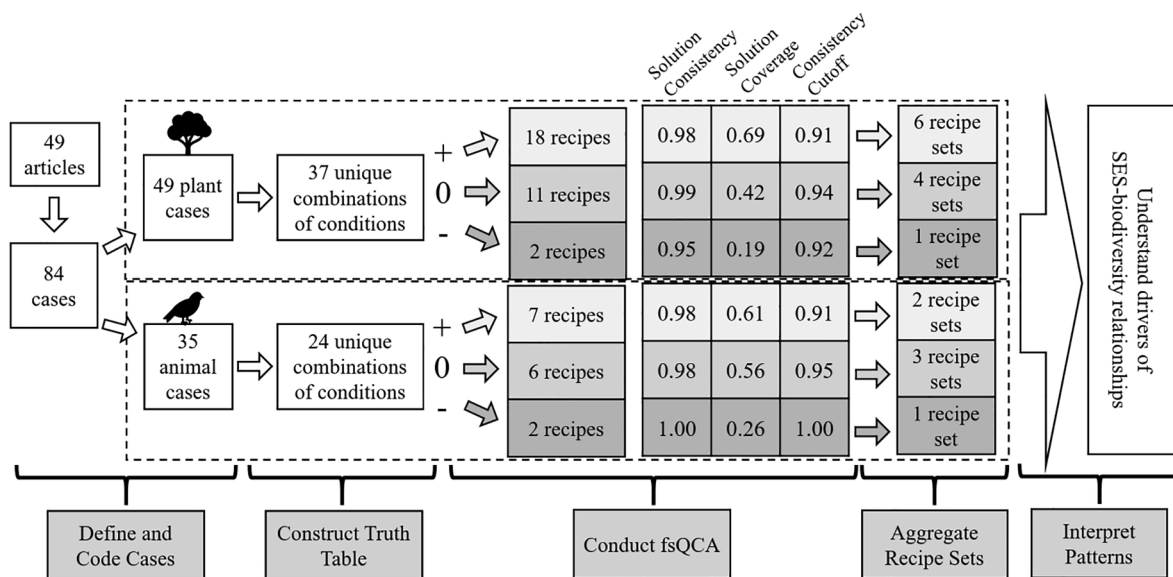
Solution Consistency | Solution Coverage | Consistency Cutoff

49 articles

84 cases

49 plant cases

37 unique combinations of conditions

+
0
-

| | | | | |
|---|---|---|---|---|
| 18 recipes | 0.98 | 0.69 | 0.91 | 6 recipe sets |
| 11 recipes | 0.99 | 0.42 | 0.94 | 4 recipe sets |
| 2 recipes | 0.95 | 0.19 | 0.92 | 1 recipe set |

35 animal cases

24 unique combinations of conditions

+
0
-

| | | | | |
|---|---|---|---|---|
| 7 recipes | 0.98 | 0.61 | 0.91 | 2 recipe sets |
| 6 recipes | 0.98 | 0.56 | 0.95 | 3 recipe sets |
| 2 recipes | 1.00 | 0.26 | 1.00 | 1 recipe set |

Understand drivers of SES-biodiversity relationships

Define and Code Cases

Construct Truth Table

Conduct fsQCA

Aggregate Recipe Sets

Interpret Patterns